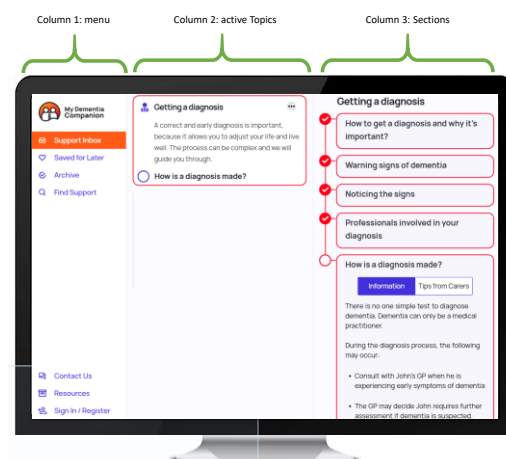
Column 1: menu

Column 2: active Topics

Column 3: Sections

My Dementia Companion

Support Inbox

Saved for Later

Archive

Find Support

Contact Us

Resources

Sign In / Register

Getting a diagnosis

A correct and early diagnosis is important, because it allows you to adjust your life and live well. The process can be complex and we will guide you through.

How is a diagnosis made?

Getting a diagnosis

How to get a diagnosis and why it's important?

Warning signs of dementia

Noticing the signs

Professionals involved in your diagnosis

How is a diagnosis made?

Information

Tips from Carers

There is no one simple test to diagnose dementia. Dementia can only be a medical practitioner.

During the diagnosis process, the following may occur:

• Consult with John's GP when he is experiencing early symptoms of dementia

• The GP may decide John requires further assessment if dementia is suspected.